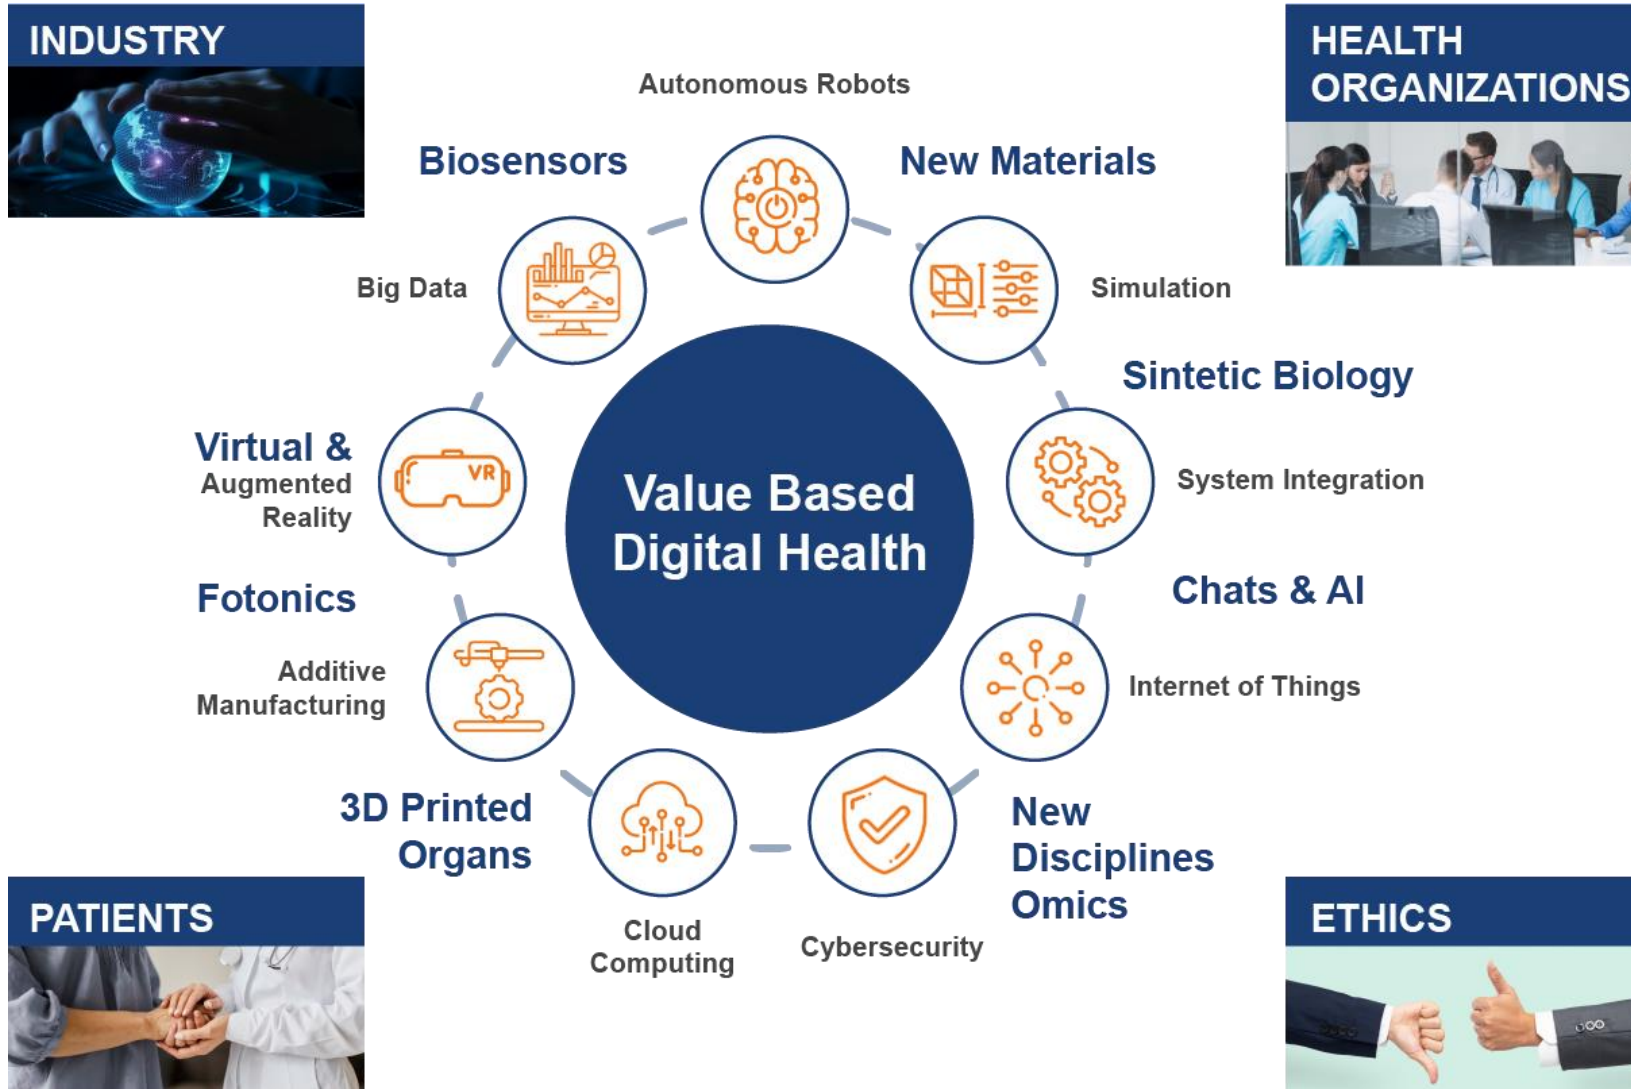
INDUSTRY

HEALTH ORGANIZATIONS

Autonomous Robots

Biosensors

New Materials

Big Data

Simulation

Sintetic Biology

Virtual & Augmented Reality

VR

Value Based Digital Health

System Integration

Fotonics

Chats & AI

Additive Manufacturing

Internet of Things

3D Printed Organs

New Disciplines Omics

Cloud Computing

Cybersecurity

PATIENTS

ETHICS